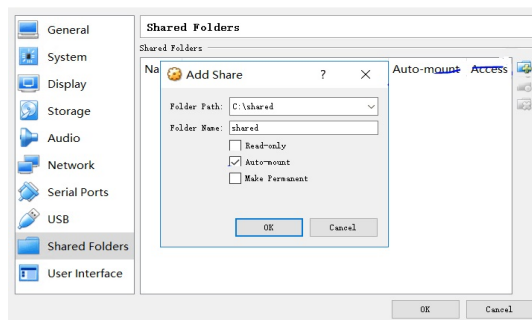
General
System
Display
Storage
Audio
Network
Serial Ports
USB
Shared Folders
User Interface

Shared Folders
Shared Folders
Na
Auto-mount Access

Add Share
?
×
Folder Path: C:\shared
Folder Name: shared
Read-only
Auto-mount
Make Permanent
OK
Cancel

OK
Cancel